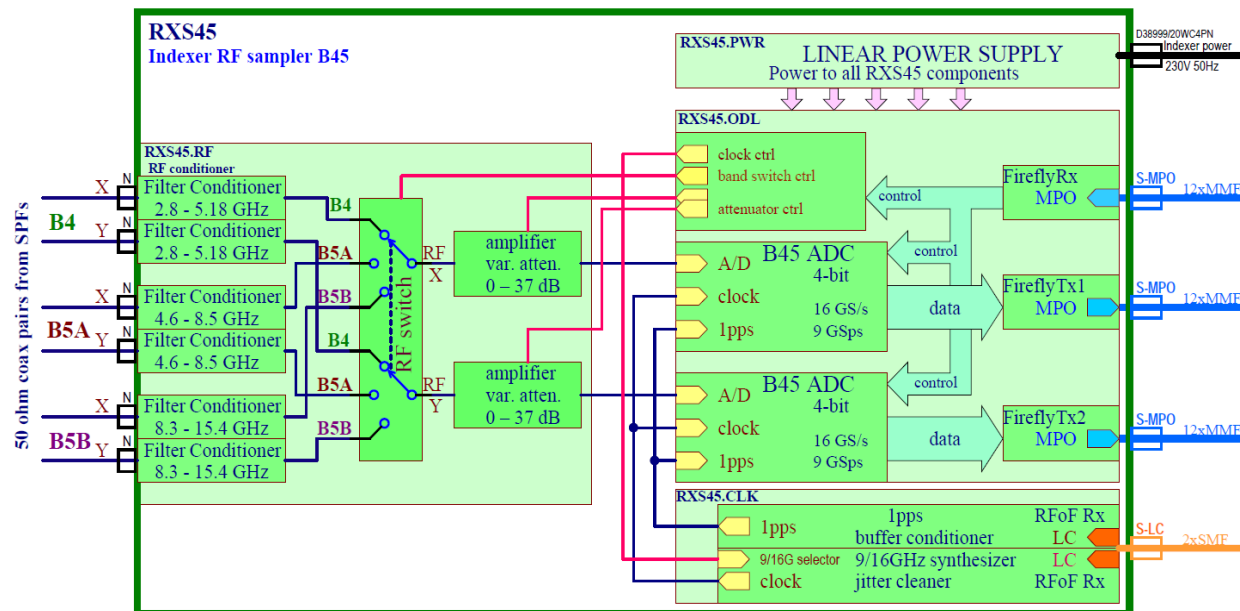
RXS45
Indexer RF sampler B45

RXS45.PWR
LINEAR POWER SUPPLY
Power to all RXS45 components

D38999/20WC4PN
Indexer power
230V 50Hz

RXS45.RF
RF conditioner

50 ohm coax pairs from SPFs

B4
X N Filter Conditioner 2.8 - 5.18 GHz
Y N Filter Conditioner 2.8 - 5.18 GHz

B5A
X N Filter Conditioner 4.6 - 8.5 GHz
Y N Filter Conditioner 4.6 - 8.5 GHz

B5B
X N Filter Conditioner 8.3 - 15.4 GHz
Y N Filter Conditioner 8.3 - 15.4 GHz

B4
B5A
B5B
B4
B5A
B5B
RF switch
RF X
RF Y

amplifier
var. atten.
0 – 37 dB

amplifier
var. atten.
0 – 37 dB

RXS45.ODL
clock ctrl
band switch ctrl
attenuator ctrl
control
FireflyRx
MPO
S-MPO
12xMMF

B45 ADC
4-bit
A/D
clock
1pps
16 GS/s
9 GSps
control
data
FireflyTx1
MPO
S-MPO
12xMMF

B45 ADC
4-bit
A/D
clock
1pps
16 GS/s
9 GSps
control
data
FireflyTx2
MPO
S-MPO
12xMMF

RXS45.CLK
1pps
1pps
buffer conditioner
RFoF Rx
LC
9/16G selector
9/16GHz synthesizer
LC
clock
jitter cleaner
RFoF Rx
S-LC
2xSMF